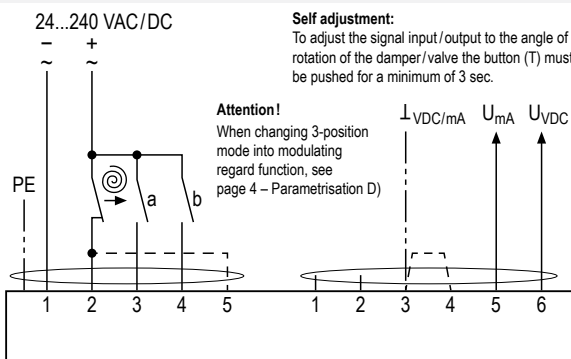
24...240 VAC / DC

−
~

+
~

Self adjustment:
To adjust the signal input / output to the angle of rotation of the damper / valve the button (T) must be pushed for a minimum of 3 sec.

Attention!
When changing 3-position mode into modulating regard function, see page 4 – Parametrisation D)

$\perp_{VDC/mA}$ $U_{mA}$ $U_{VDC}$

PE

a

b

1 2 3 4 5

1 2 3 4 5 6